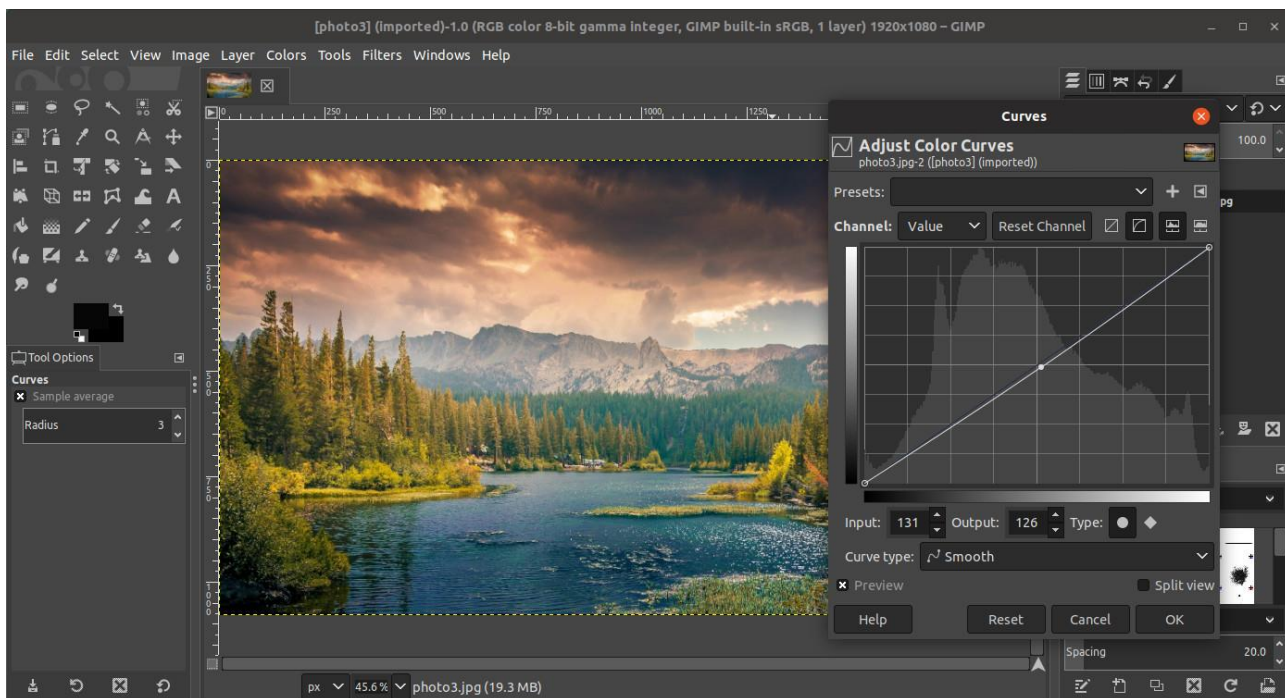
[photo3] (imported)-1.0 (RGB color 8-bit gamma integer, GIMP built-in sRGB, 1 layer) 1920x1080 – GIMP

File Edit Select View Image Layer Colors Tools Filters Windows Help

Tool Options

Curves

Sample average

Radius 3

0 250 500 750 1000 1250

Curves

Adjust Color Curves
photo3.jpg-2 ([photo3] (imported))

Presets:

Channel: Value Reset Channel

Input: 131 Output: 126 Type:

Curve type: Smooth

Preview

Split view

Help Reset Cancel OK

100.0

pg

Spacing 20.0

px 45.6 % photo3.jpg (19.3 MB)